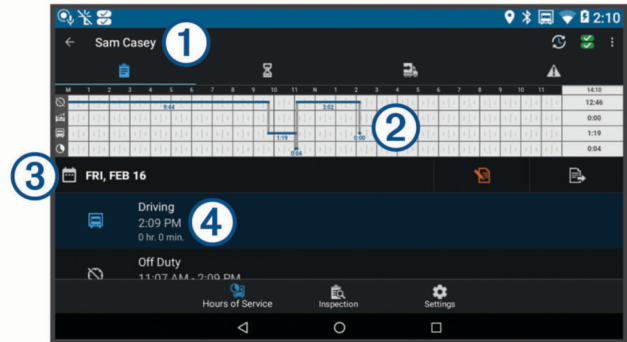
2:10

Sam Casey 1

M 1 2 3 4 5 6 7 8 9 10 11 N 1 2 3 4 5 6 7 8 9 10 11

14:10
12:46
0:00
1:19
0:04

9:44
2:02
1:19
0:00
0:04

2

3 FRI, FEB 16

Driving
2:09 PM
0 hr. 0 min.

4

Off Duty
11:07 AM - 2:09 PM

Hours of Service
Inspection
Settings